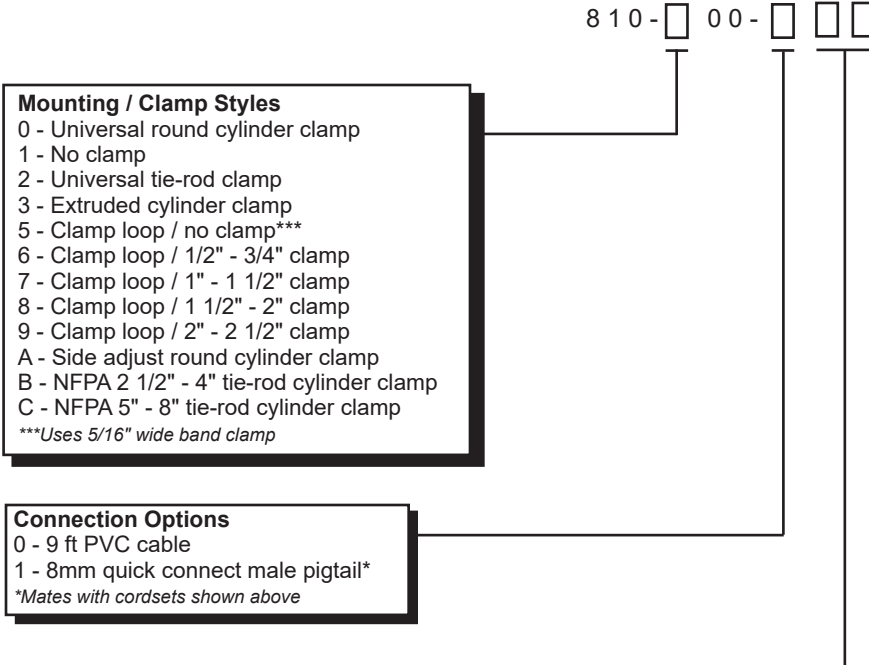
810-□ 00-□ □□

**Mounting / Clamp Styles**
0 - Universal round cylinder clamp
1 - No clamp
2 - Universal tie-rod clamp
3 - Extruded cylinder clamp
5 - Clamp loop / no clamp***
6 - Clamp loop / 1/2" - 3/4" clamp
7 - Clamp loop / 1" - 1 1/2" clamp
8 - Clamp loop / 1 1/2" - 2" clamp
9 - Clamp loop / 2" - 2 1/2" clamp
A - Side adjust round cylinder clamp
B - NFPA 2 1/2" - 4" tie-rod cylinder clamp
C - NFPA 5" - 8" tie-rod cylinder clamp
***Uses 5/16" wide band clamp

**Connection Options**
0 - 9 ft PVC cable
1 - 8mm quick connect male pigtail*
*Mates with cordsets shown above